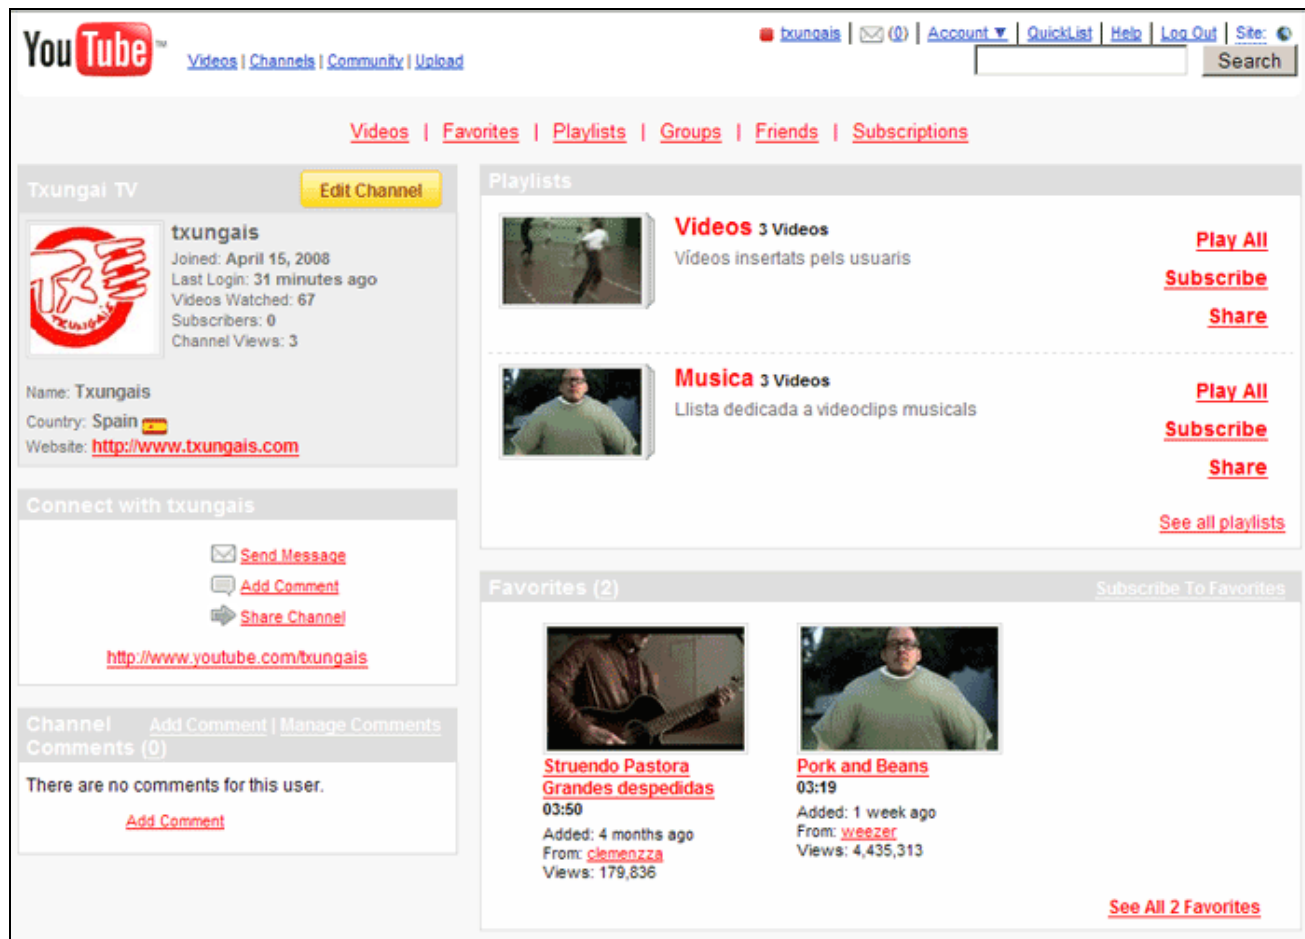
YouTube™

Videos | Channels | Community | Upload

txungais | (0) | Account ▼ | QuickList | Help | Log Out | Site:

Search

Videos | Favorites | Playlists | Groups | Friends | Subscriptions

Txungai TV

Edit Channel

txungais
Joined: April 15, 2008
Last Login: 31 minutes ago
Videos Watched: 67
Subscribers: 0
Channel Views: 3

Name: Txungais
Country: Spain
Website: http://www.txungais.com

Connect with txungais

Send Message
Add Comment
Share Channel

http://www.youtube.com/txungais

Channel Comments (0)

Add Comment | Manage Comments

There are no comments for this user.

Add Comment

Playlists

Videos 3 Videos
Vídeos insertats pels usuaris

Play All
Subscribe
Share

Musica 3 Videos
Llista dedicada a videoclips musicals

Play All
Subscribe
Share

See all playlists

Favorites (2)

Subscribe To Favorites

Struendo Pastora Grandes despedidas
03:50
Added: 4 months ago
From: clemenzza
Views: 179,836

Pork and Beans
03:19
Added: 1 week ago
From: weezer
Views: 4,435,313

See All 2 Favorites